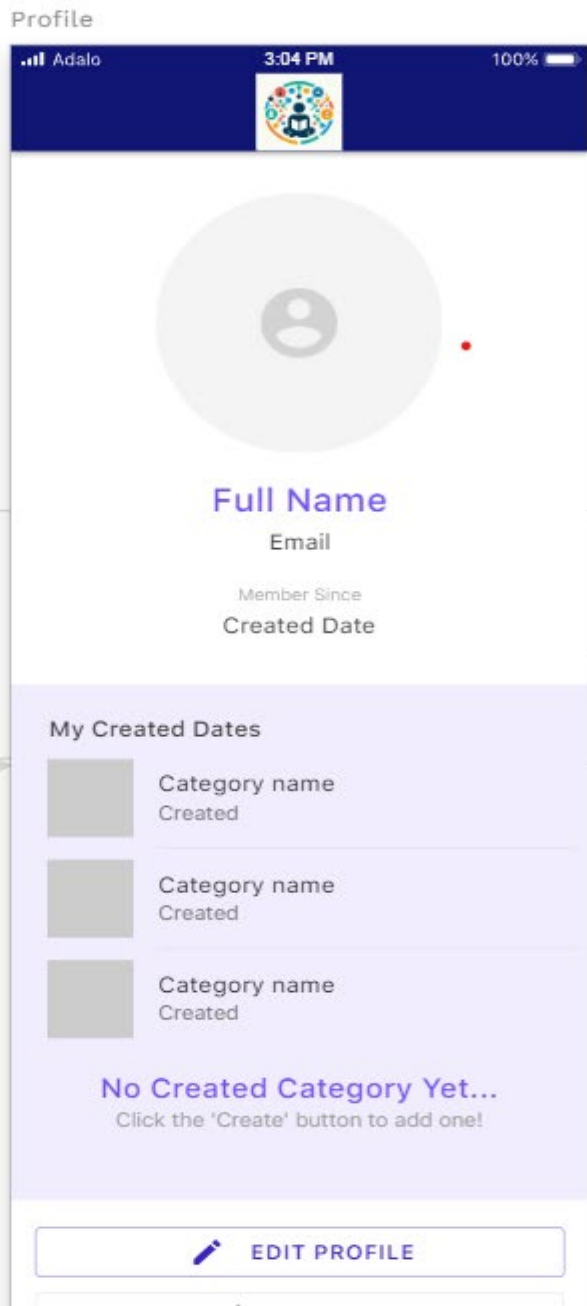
Profile

Adalo 3:04 PM 100%

Full Name
Email
Member Since
Created Date

My Created Dates

Category name
Created

Category name
Created

Category name
Created

No Created Category Yet...
Click the 'Create' button to add one!

EDIT PROFILE